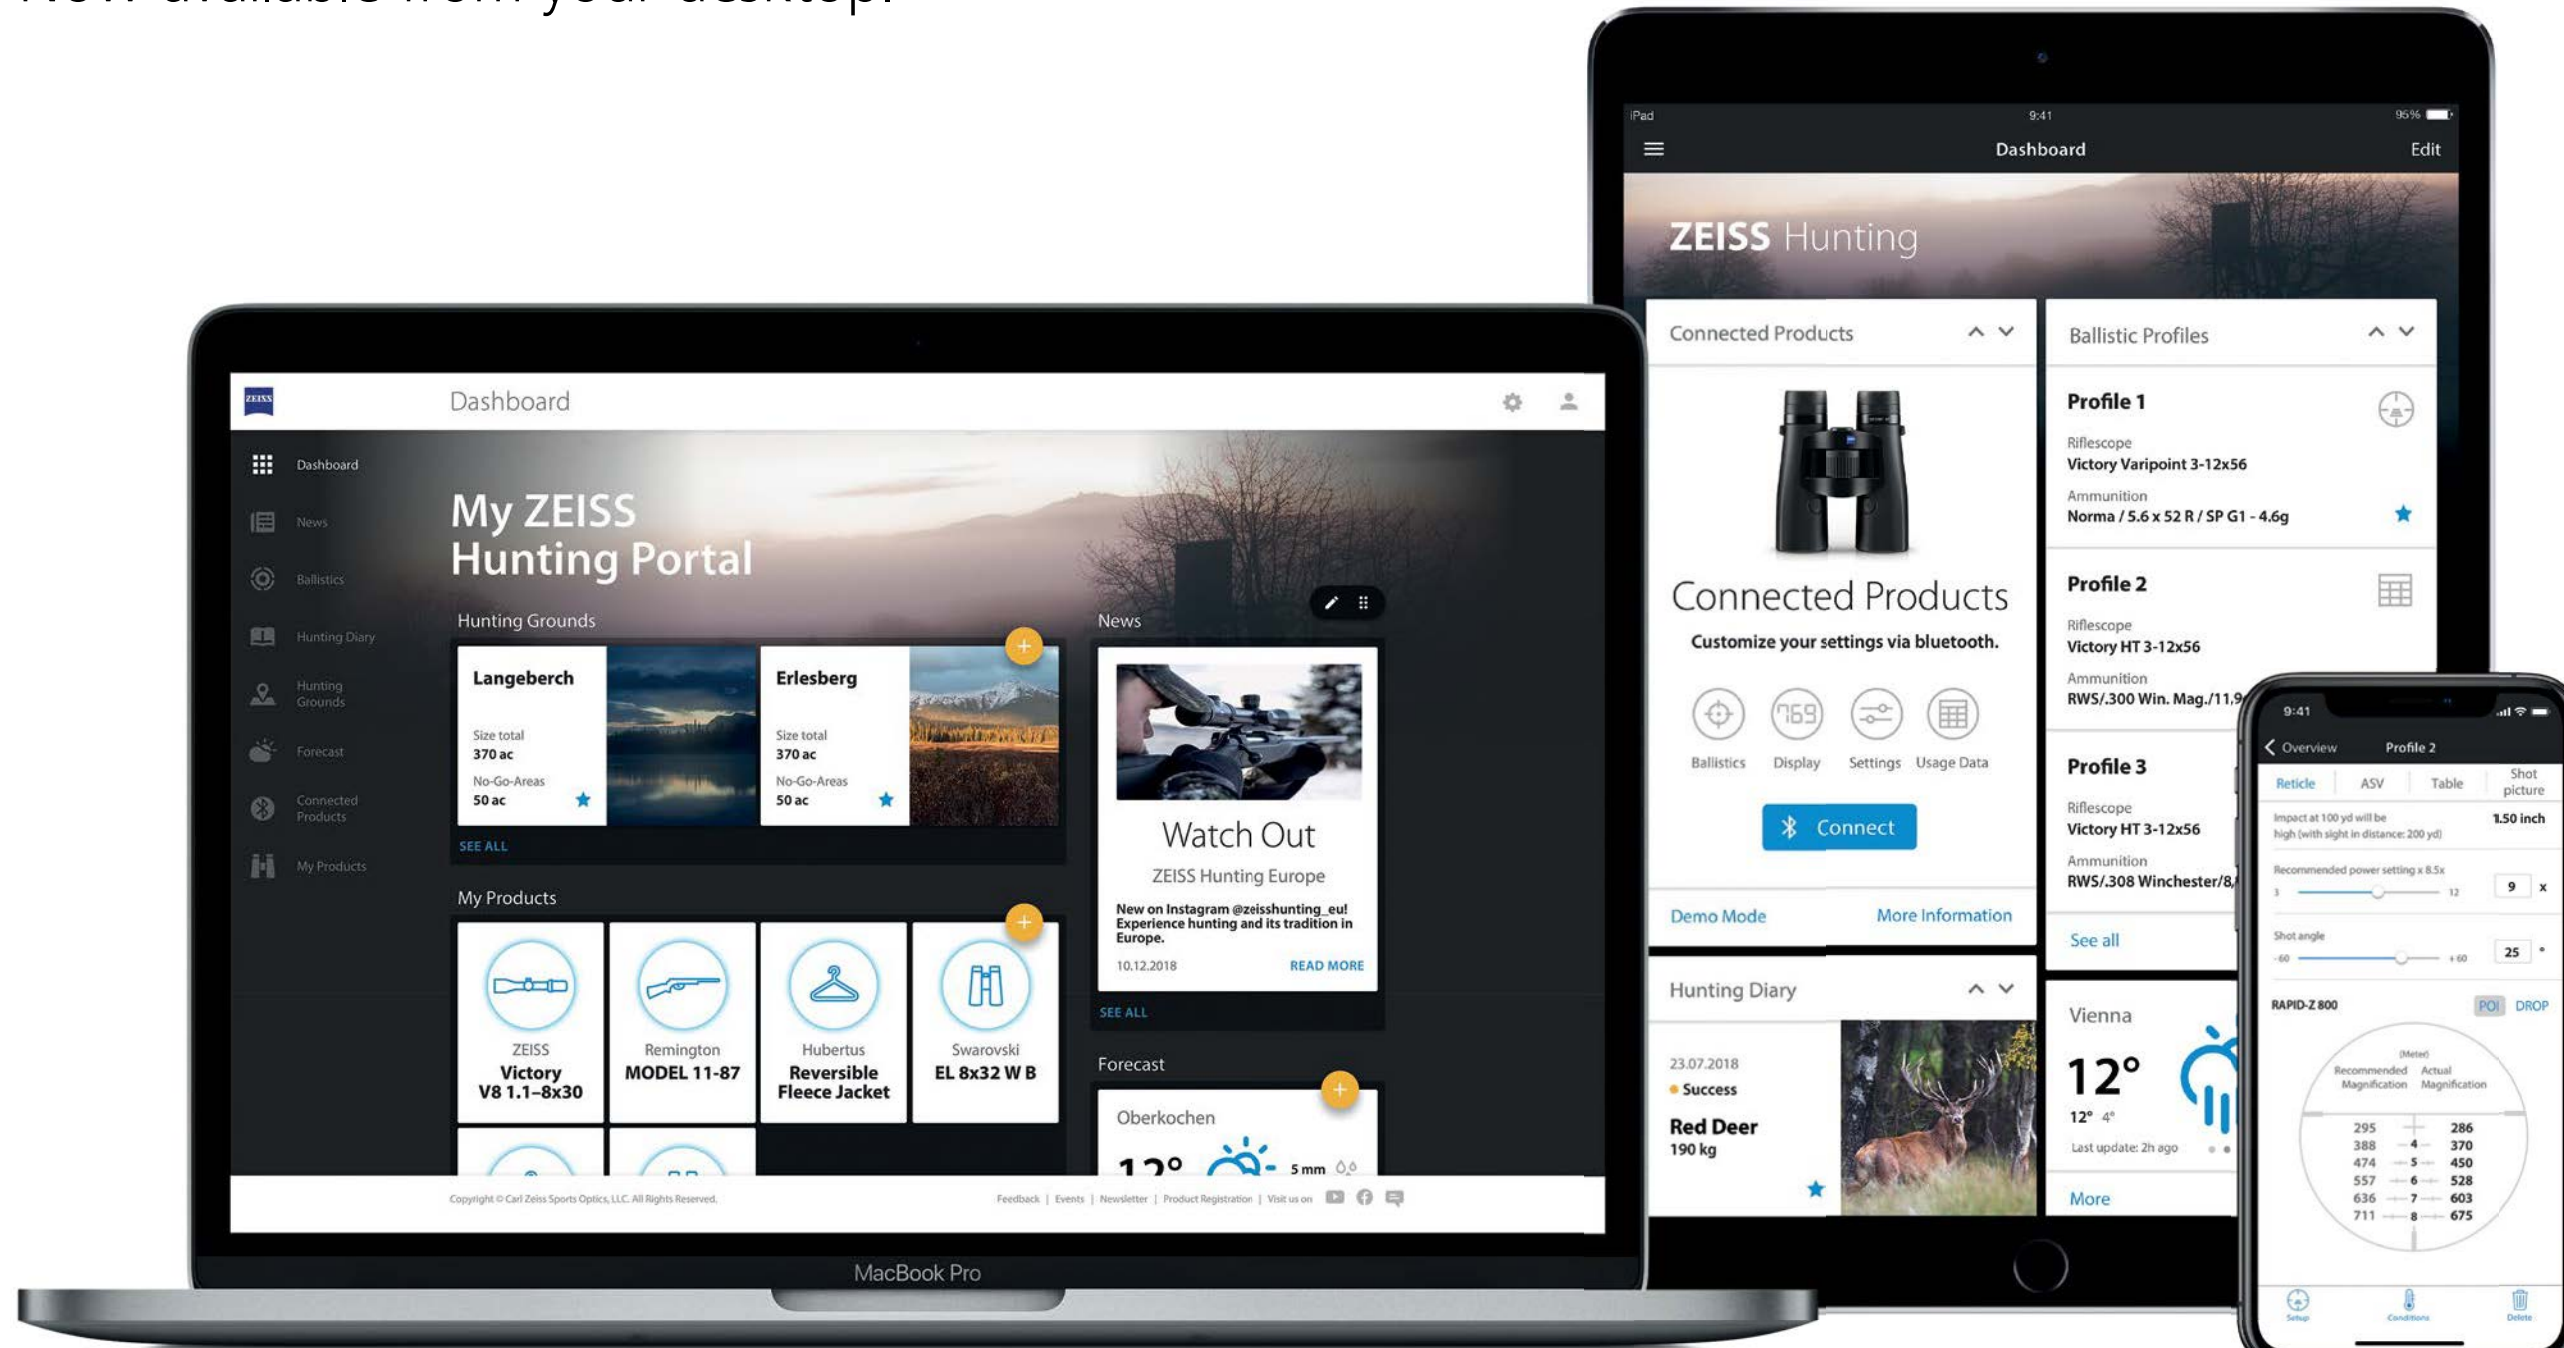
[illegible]

ZEISS

Dashboard

Dashboard
News
Ballistics
Hunting Diary
Hunting Grounds
Forecast
Connected Products
My Products

My ZEISS
Hunting Portal

Hunting Grounds

Langeberch
Size total
370 ac
No-Go-Areas
50 ac

Erlesberg
Size total
370 ac
No-Go-Areas
50 ac

SEE ALL

My Products

ZEISS
Victory
V8 1.1–8x30

Remington
MODEL 11-87

Hubertus
Reversible Fleece Jacket

Swarovski
EL 8x32 W B

News

Watch Out
ZEISS Hunting Europe
New on Instagram @zeisshunting_eu! Experience hunting and its tradition in Europe.
10.12.2018
READ MORE

SEE ALL

Forecast

Oberkochen
12°
5 mm

Copyright © Carl Zeiss Sports Optics, LLC. All Rights Reserved.

Feedback | Events | Newsletter | Product Registration | Visit us on

MacBook Pro

iPad 9:41 95%

Dashboard
Edit

ZEISS Hunting

Connected Products

Connected Products
Customize your settings via bluetooth.
Ballistics Display Settings Usage Data
Connect
Demo Mode
More Information

Ballistic Profiles

Profile 1
Riflescope
Victory Varipoint 3-12x56
Ammunition
Norma / 5.6 x 52 R / SP G1 - 4.6g

Profile 2
Riflescope
Victory HT 3-12x56
Ammunition
RWS/.300 Win. Mag./11,9

Profile 3
Riflescope
Victory HT 3-12x56
Ammunition
RWS/.308 Winchester/8,

See all

Hunting Diary
23.07.2018
Success
Red Deer
190 kg

Vienna
12°
12° 4°
Last update: 2h ago
More

9:41
Overview
Profile 2
Reticle ASV Table Shot picture
Impact at 100 yd will be high (with sight in distance: 200 yd)
1.50 inch
Recommended power setting x 8.5x
3 12 9 x
Shot angle
-60 +60 25 °
RAPID-Z 800
POI DROP
(Meter)
Recommended Magnification
Actual Magnification
295 286
388 4 370
474 5 450
557 6 528
636 7 603
711 8 675
Setup Conditions Delete